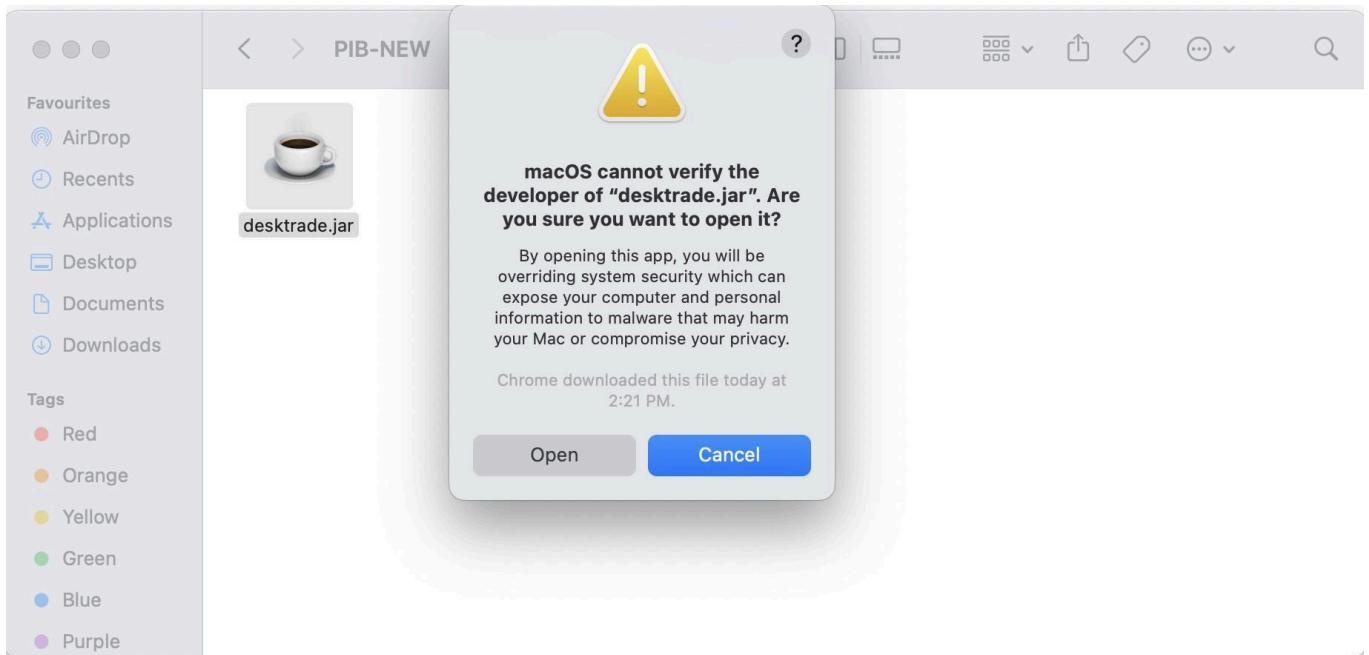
PIB-NEW

Favourites
AirDrop
Recents
Applications
Desktop
Documents
Downloads

Tags
Red
Orange
Yellow
Green
Blue
Purple

desktrade.jar

?

macOS cannot verify the developer of "desktrade.jar". Are you sure you want to open it?

By opening this app, you will be overriding system security which can expose your computer and personal information to malware that may harm your Mac or compromise your privacy.

Chrome downloaded this file today at 2:21 PM.

Open
Cancel